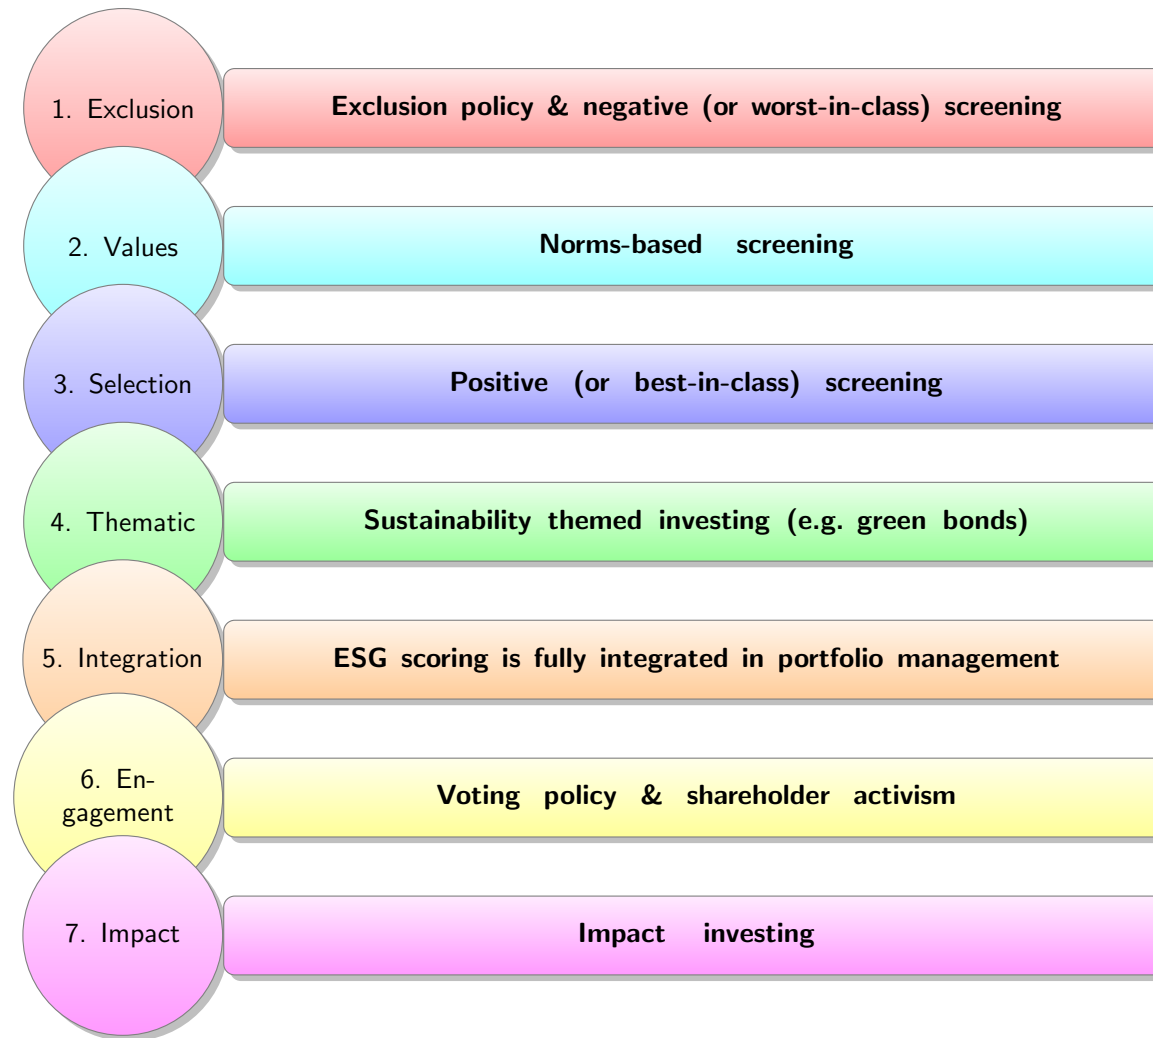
1. Exclusion

Exclusion policy & negative (or worst-in-class) screening

2. Values

Norms-based screening

3. Selection

Positive (or best-in-class) screening

4. Thematic

Sustainability themed investing (e.g. green bonds)

5. Integration

ESG scoring is fully integrated in portfolio management

6. Engagement

Voting policy & shareholder activism

7. Impact

Impact investing